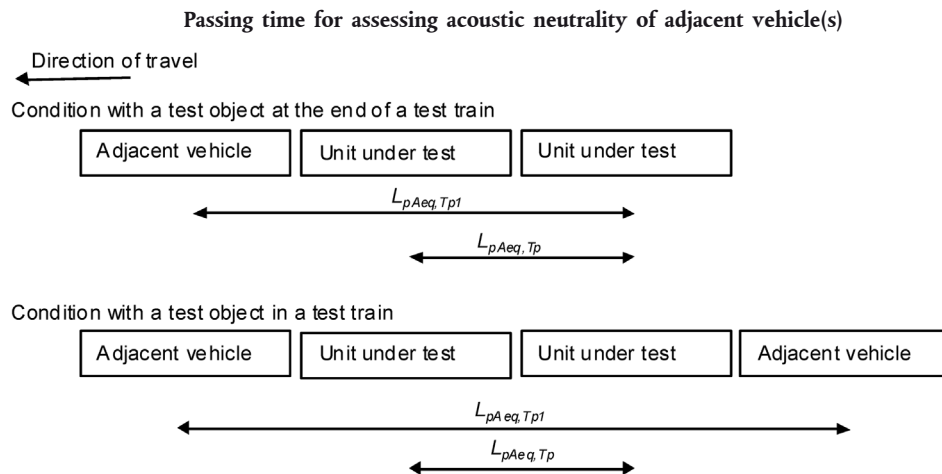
Passing time for assessing acoustic neutrality of adjacent vehicle(s)

Direction of travel

Condition with a test object at the end of a test train

Adjacent vehicle

Unit under test

Unit under test

$L_{pAeq,Tp1}$

$L_{pAeq,Tp}$

Condition with a test object in a test train

Adjacent vehicle

Unit under test

Unit under test

Adjacent vehicle

$L_{pAeq,Tp1}$

$L_{pAeq,Tp}$